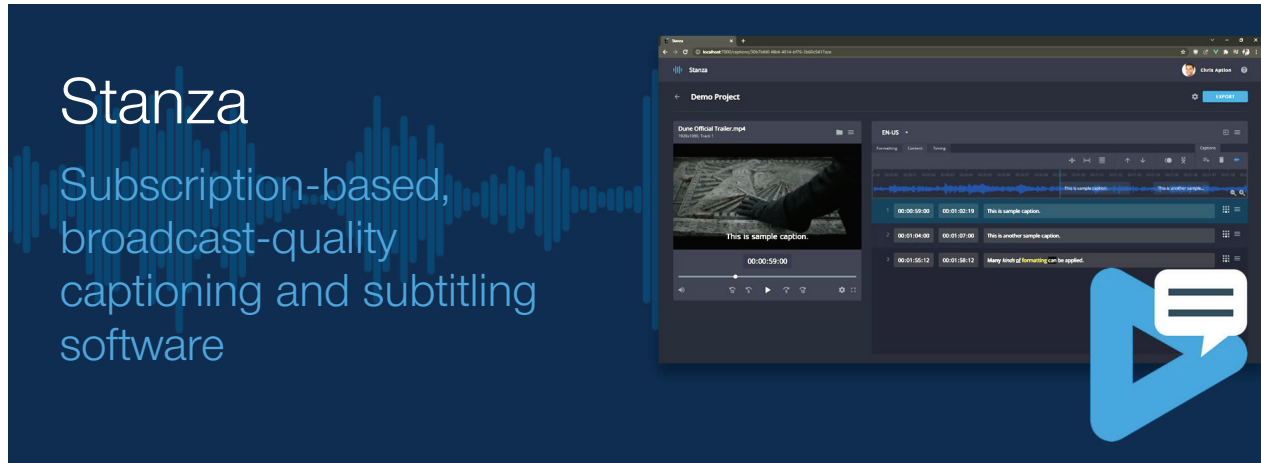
Stanza

Subscription-based, broadcast-quality captioning and subtitling software

Stanza

localhost:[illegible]

Stanza

Chris Apton

Demo Project

EXPORT

Dune Official Trailer.mp4

1920x1080, Track 1

This is sample caption.

00:00:59:00

EN-US

Formatting Content Timing

Captions

This is sample caption. This is another sample...

1 00:00:59:00 00:01:02:19 This is sample caption.

2 00:01:04:00 00:01:07:00 This is another sample caption.

3 00:01:55:12 00:01:58:12 Many kinds of formatting can be applied.